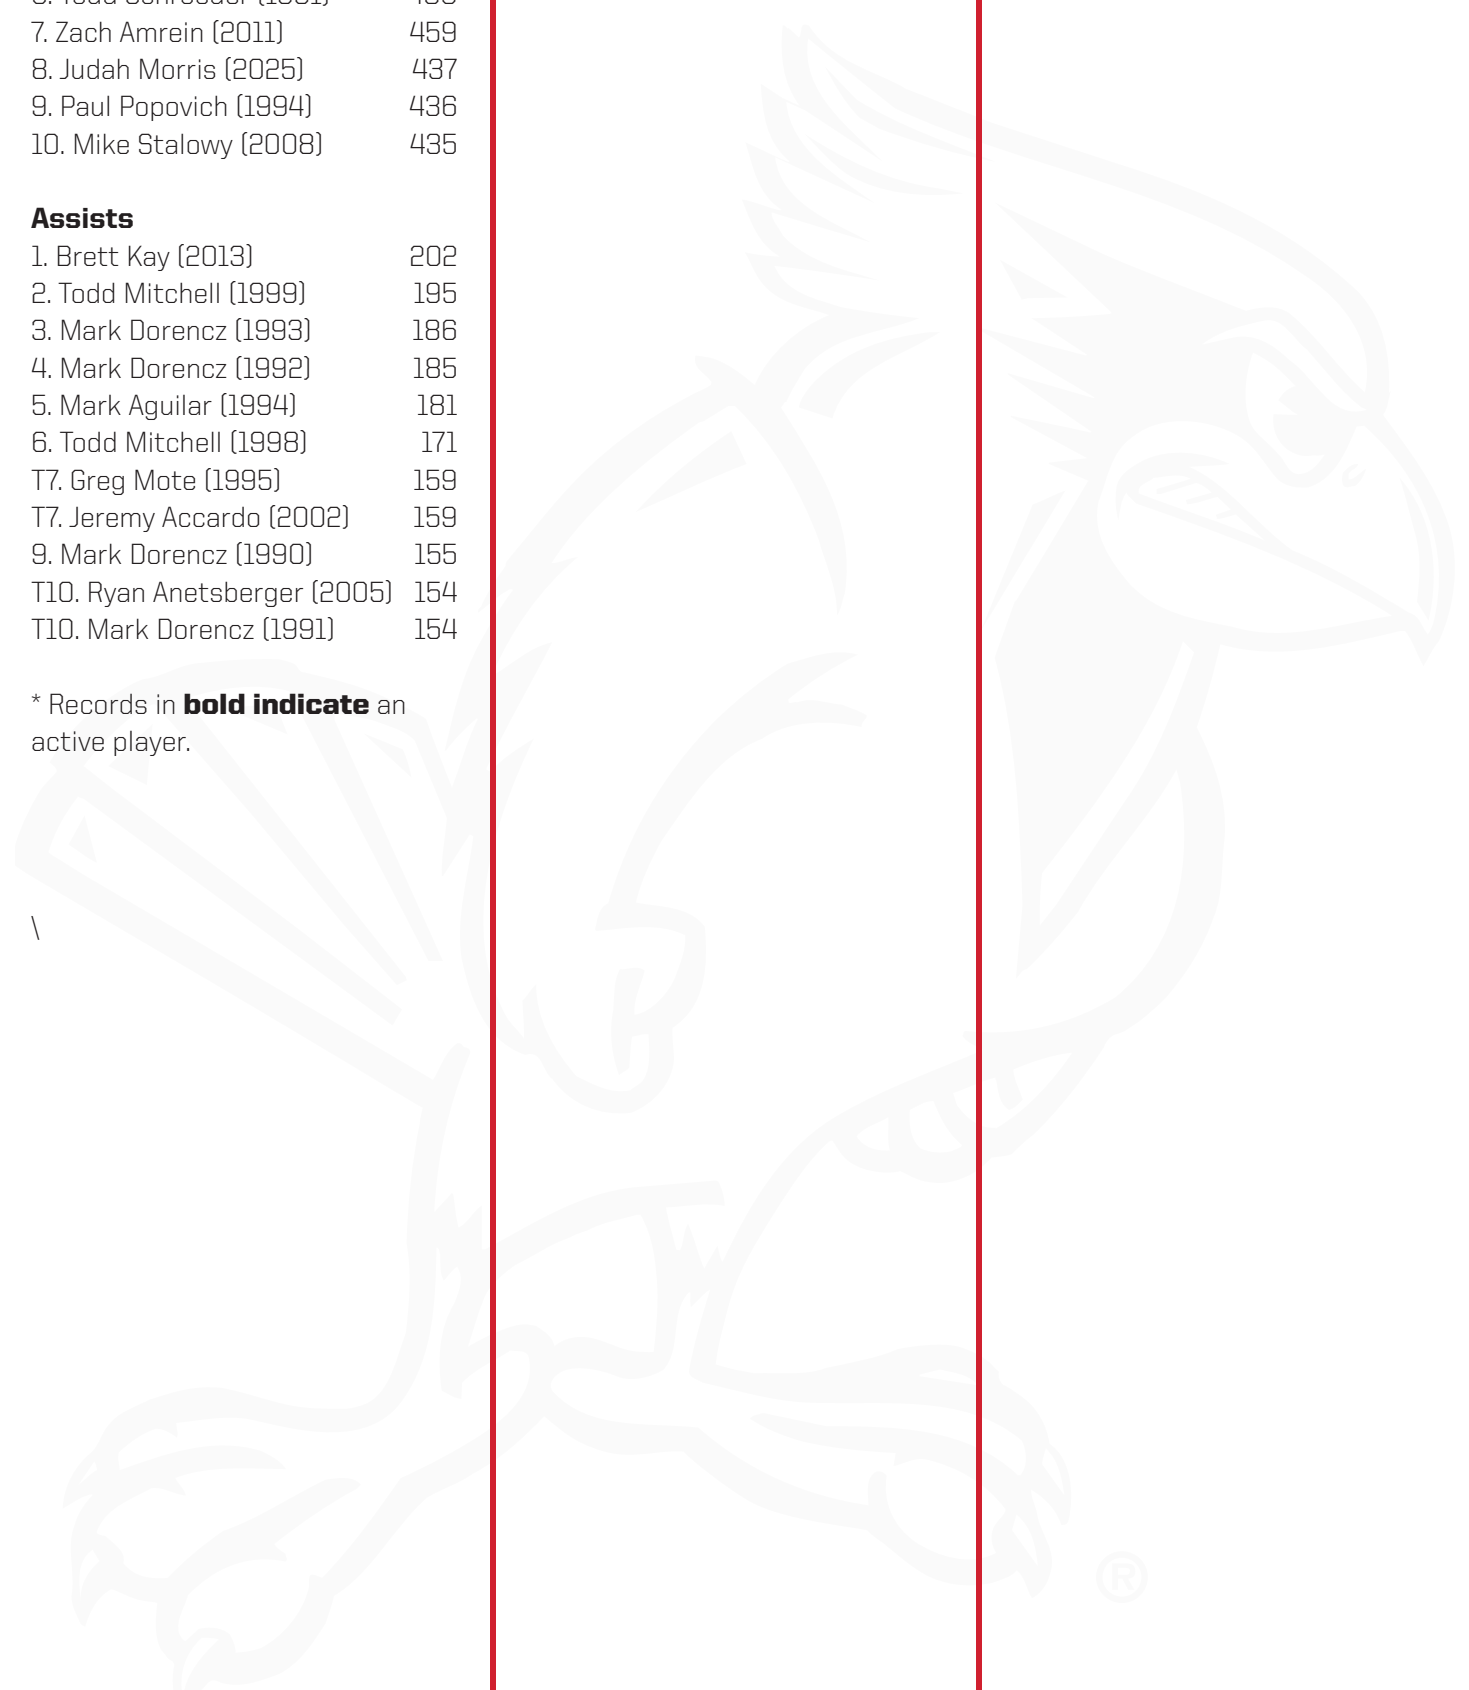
6. Todd Schroeder ([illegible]) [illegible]
7. Zach Amrein (2011) 459
8. Judah Morris (2025) 437
9. Paul Popovich (1994) 436
10. Mike Stalowy (2008) 435

**Assists**
1. Brett Kay (2013) 202
2. Todd Mitchell (1999) 195
3. Mark Dorencz (1993) 186
4. Mark Dorencz (1992) 185
5. Mark Aguilar (1994) 181
6. Todd Mitchell (1998) 171
T7. Greg Mote (1995) 159
T7. Jeremy Accardo (2002) 159
9. Mark Dorencz (1990) 155
T10. Ryan Anetsberger (2005) 154
T10. Mark Dorencz (1991) 154

* Records in **bold indicate** an active player.

\

®